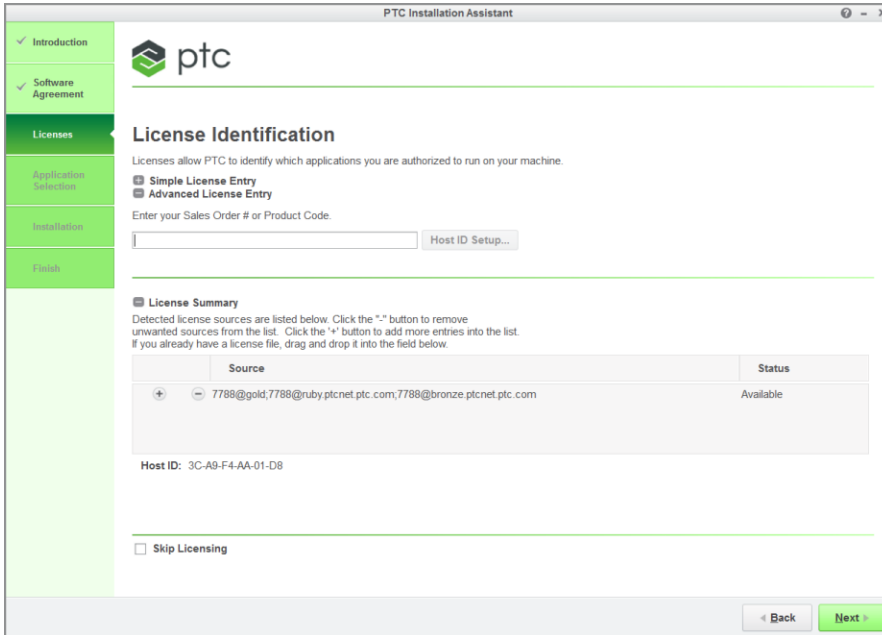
PTC Installation Assistant

Introduction

Software Agreement

Licenses

Application Selection

Installation

Finish

ptc

License Identification

Licenses allow PTC to identify which applications you are authorized to run on your machine.

Simple License Entry
Advanced License Entry

Enter your Sales Order # or Product Code.

Host ID Setup...

License Summary

Detected license sources are listed below. Click the "-" button to remove unwanted sources from the list. Click the '+' button to add more entries into the list. If you already have a license file, drag and drop it into the field below.

| | Source | Status |
|---|---|---|
| + | − 7788@gold;7788@ruby.ptcnet.ptc.com;7788@bronze.ptcnet.ptc.com | Available |

Host ID: 3C-A9-F4-AA-01-D8

Skip Licensing

Back

Next